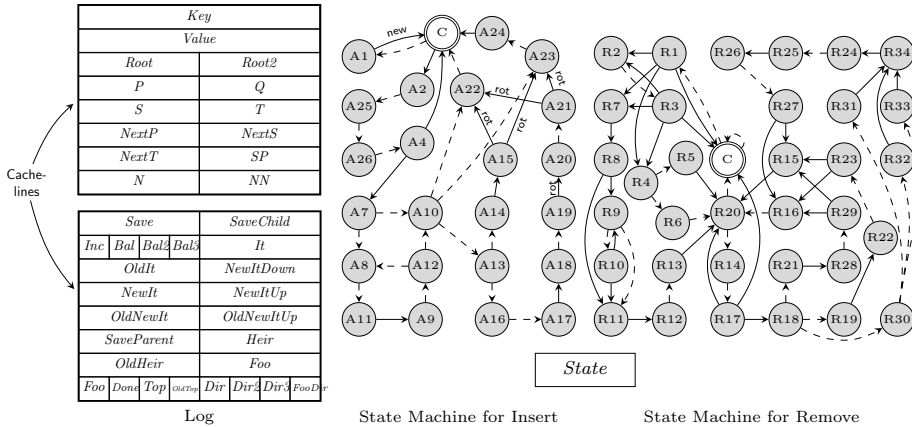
| Key | |
|---|---|
| Value | |
| Root | Root2 |
| P | Q |
| S | T |
| NextP | NextS |
| NextT | SP |
| N | NN |

Cache-lines

| Save | | | | SaveChild | | | |
|---|---|---|---|---|---|---|---|
| Inc | Bal | Bal2 | Bal3 | It | | | |
| OldIt | | | | NewItDown | | | |
| NewIt | | | | NewItUp | | | |
| OldNewIt | | | | OldNewItUp | | | |
| SaveParent | | | | Heir | | | |
| OldHeir | | | | Foo | | | |
| Foo | Done | Top | OldTop | Dir | Dir2 | Dir3 | FooDir |

Log

new C A1 A24 A23 A2 A22 rot A21 rot A25 rot rot A4 A15 A20 A26 rot A7 A10 A14 A19 A8 A12 A13 A18 A11 A9 A16 A17

State Machine for Insert

R2 R1 R26 R25 R24 R34 R7 R3 R27 R31 R33 R8 R5 C R15 R23 R32 R4 R9 R6 R20 R16 R29 R10 R22 R13 R14 R21 R28 R11 R12 R17 R18 R19 R30

State Machine for Remove

State